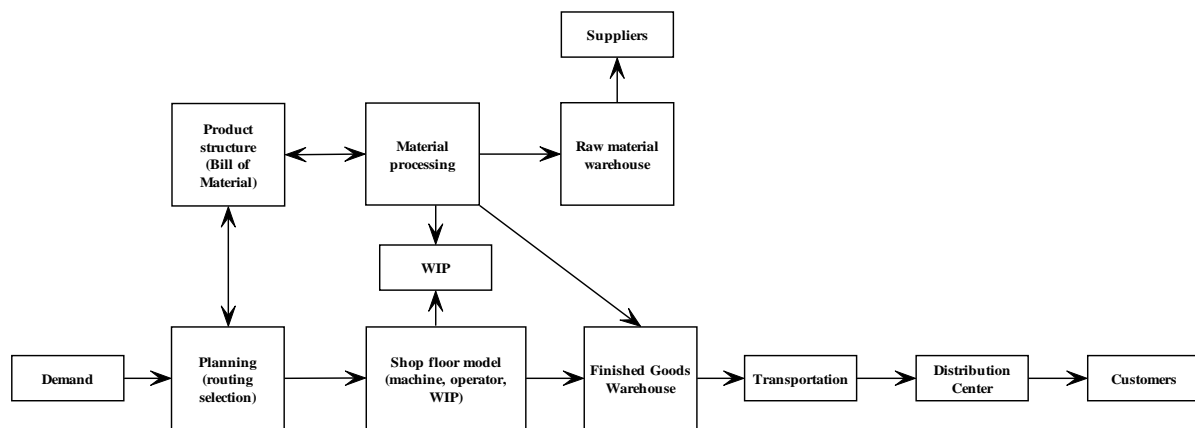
Suppliers

Product structure (Bill of Material)

Material processing

Raw material warehouse

WIP

Demand

Planning (routing selection)

Shop floor model (machine, operator, WIP)

Finished Goods Warehouse

Transportation

Distribution Center

Customers